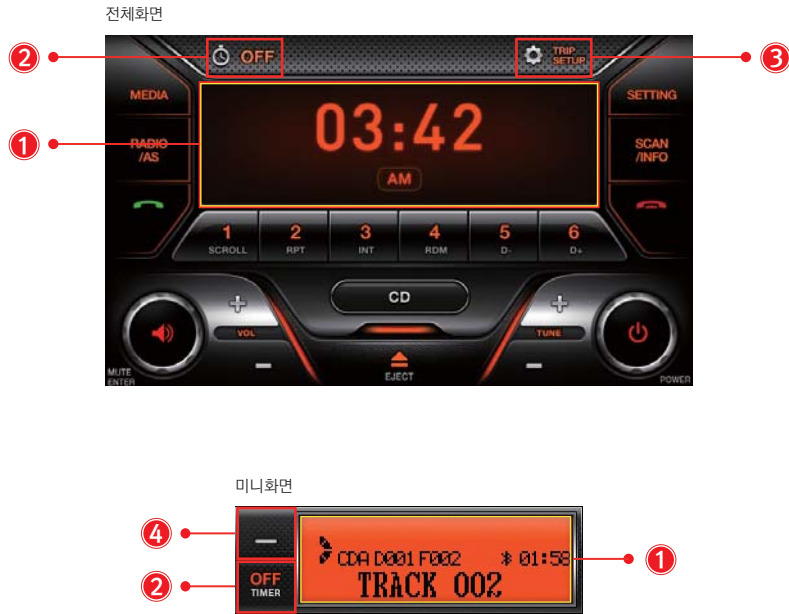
전체화면

2

OFF

TRIP SETUP

3

MEDIA

1

RADIO /AS

03:42

AM

SETTING

SCAN /INFO

1 SCROLL

2 RPT

3 INT

4 RDM

5 D-

6 D+

CD

VOL

TUNE

MUTE ENTER

EJECT

POWER

미니화면

4

—

CDA D001 F002

01:58

1

2

OFF TIMER

TRACK 002